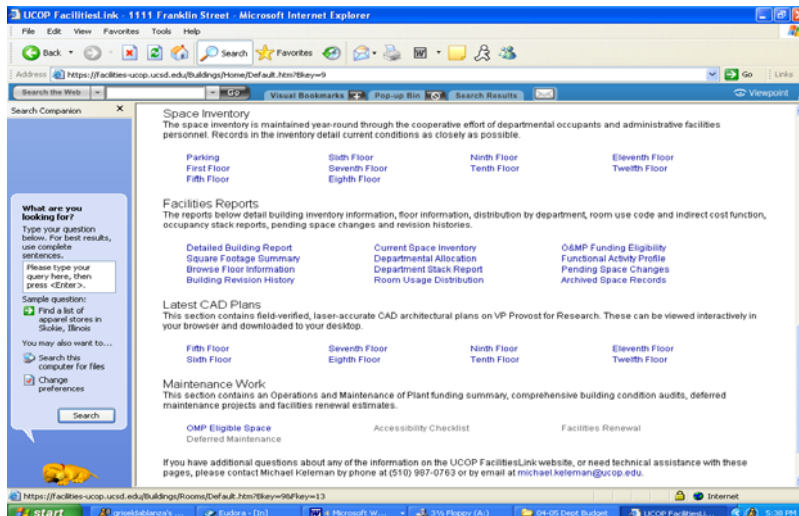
UCOP FacilitiesLink - 1111 Franklin Street - Microsoft Internet Explorer

File Edit View Favorites Tools Help

Back Search Favorites

Address https://facilities-ucop.ucsd.edu/Buildings/Home/Default.htm?Bkey=9 Go Links

Search the Web Go Visual Bookmarks Pop-up Bin Search Results Viewpoint

Search Companion

What are you looking for?
Type your question below. For best results, use complete sentences.

Please type your query here, then press <Enter>.

Sample question:
Find a list of apparel stores in Skokie, Illinois

You may also want to...
Search this computer for files
Change preferences

Search

Space Inventory
The space inventory is maintained year-round through the cooperative effort of departmental occupants and administrative facilities personnel. Records in the inventory detail current conditions as closely as possible.

| Parking | Sixth Floor | Ninth Floor | Eleventh Floor |
|---|---|---|---|
| First Floor | Seventh Floor | Tenth Floor | Twelfth Floor |
| Fifth Floor | Eighth Floor | | |

Facilities Reports
The reports below detail building inventory information, floor information, distribution by department, room use code and indirect cost function, occupancy stack reports, pending space changes and revision histories.

| Detailed Building Report | Current Space Inventory | O&MP Funding Eligibility |
|---|---|---|
| Square Footage Summary | Departmental Allocation | Functional Activity Profile |
| Browse Floor Information | Department Stack Report | Pending Space Changes |
| Building Revision History | Room Usage Distribution | Archived Space Records |

Latest CAD Plans
This section contains field-verified, laser-accurate CAD architectural plans on VP Provost for Research. These can be viewed interactively in your browser and downloaded to your desktop.

| Fifth Floor | Seventh Floor | Ninth Floor | Eleventh Floor |
|---|---|---|---|
| Sixth Floor | Eighth Floor | Tenth Floor | Twelfth Floor |

Maintenance Work
This section contains an Operations and Maintenance of Plant funding summary, comprehensive building condition audits, deferred maintenance projects and facilities renewal estimates.

| OMP Eligible Space | Accessibility Checklist | Facilities Renewal |
|---|---|---|
| Deferred Maintenance | | |

If you have additional questions about any of the information on the UCOP FacilitiesLink website, or need technical assistance with these pages, please contact Michael Keleman by phone at (510) 987-0763 or by email at michael.keleman@ucop.edu.

https://facilities-ucop.ucsd.edu/Buildings/Rooms/Default.htm?Bkey=9&Fkey=13 Internet

start griseldablanza's ... Eudora - [In] 4 Microsoft W... 3½ Floppy (A:) 04-05 Dept Budget UCOP FacilitiesL... 5:38 PM